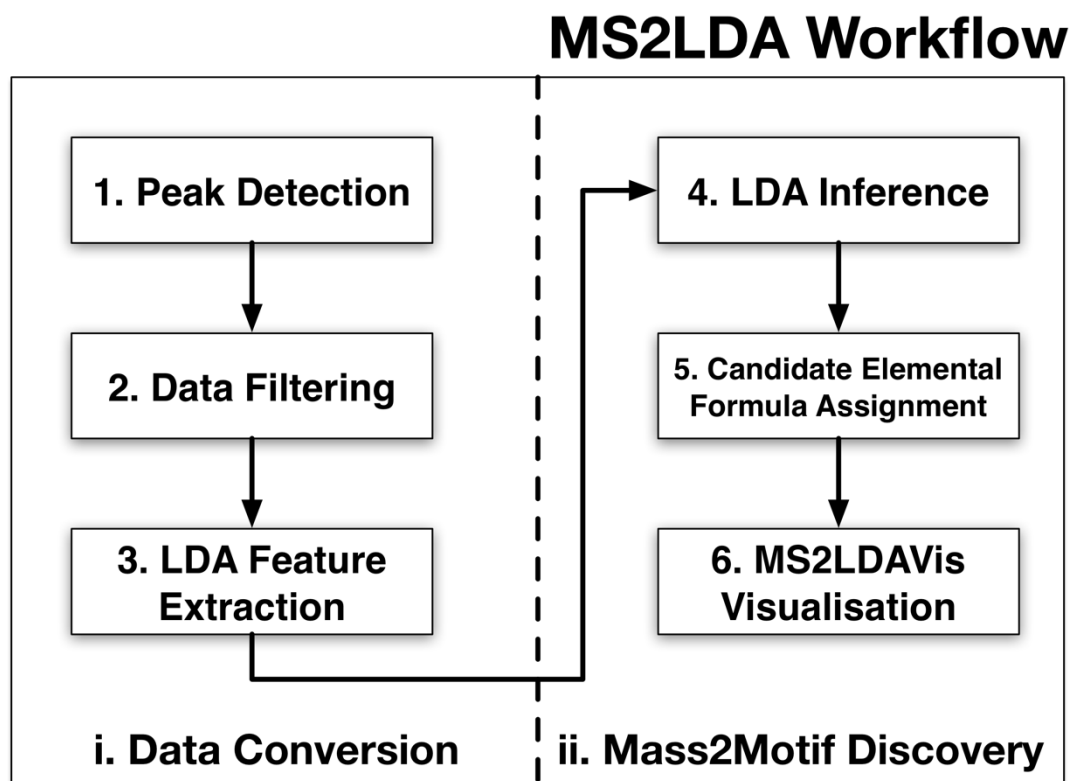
MS2LDA Workflow

1. Peak Detection

2. Data Filtering

3. LDA Feature Extraction

4. LDA Inference

5. Candidate Elemental Formula Assignment

6. MS2LDAVis Visualisation

i. Data Conversion

ii. Mass2Motif Discovery